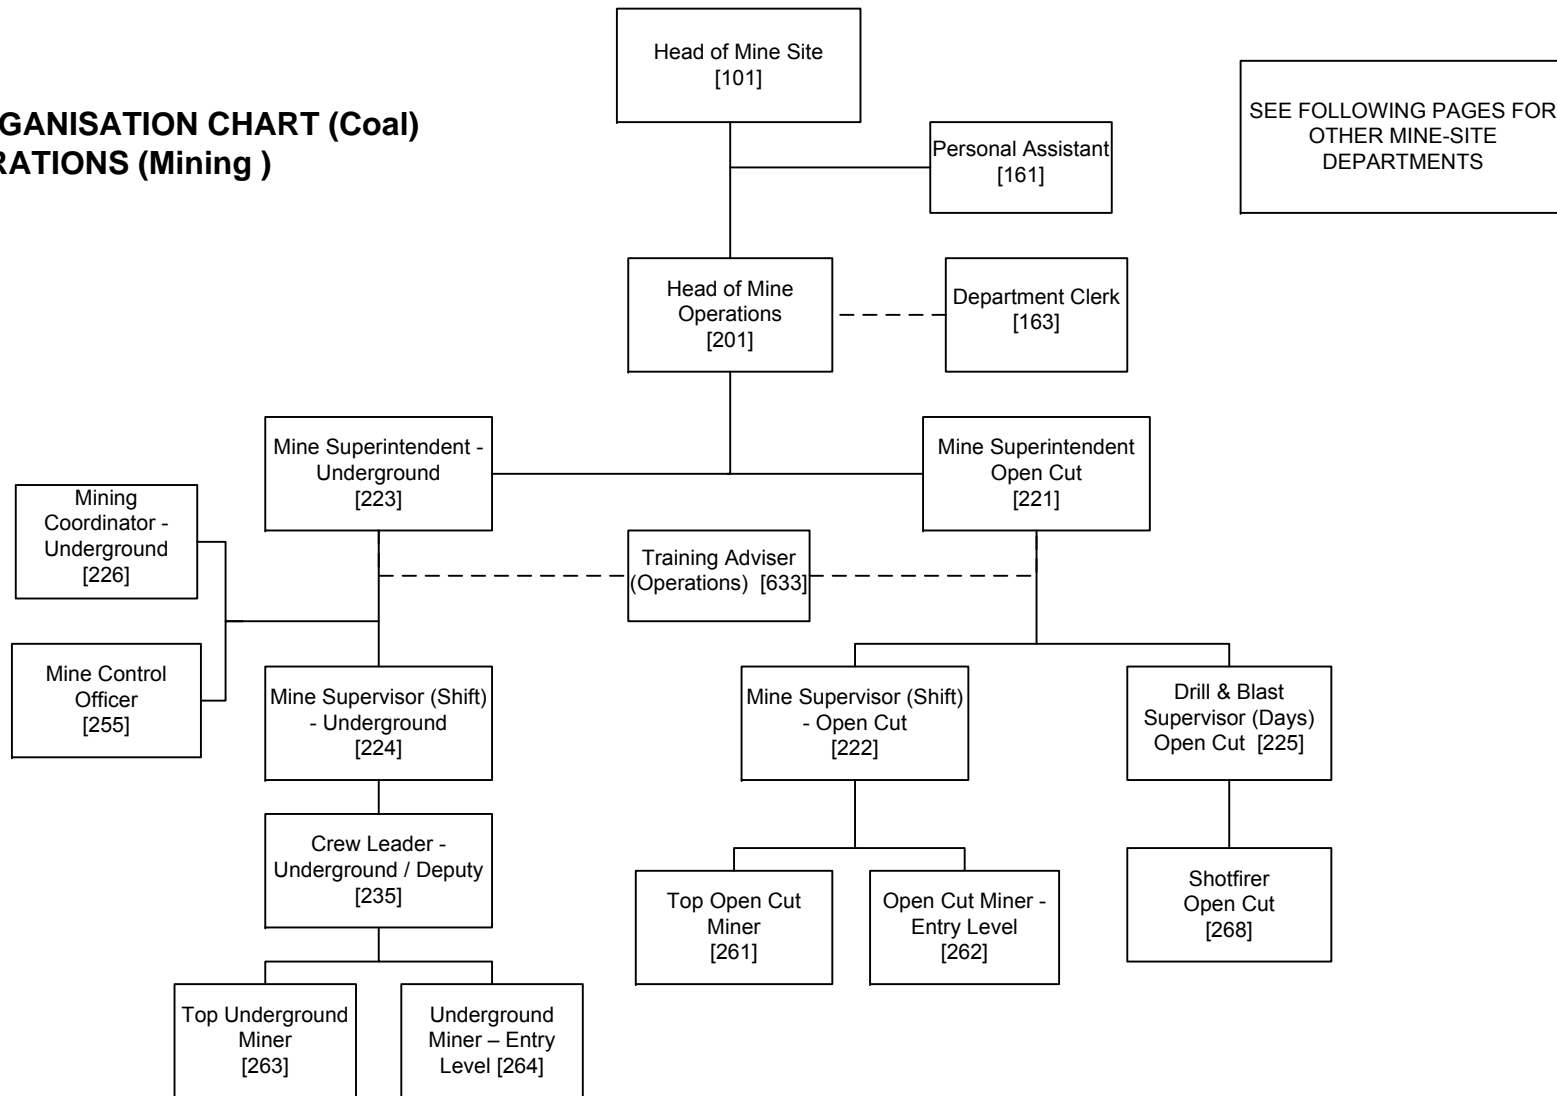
GANISATION CHART (Coal)
RATIONS (Mining )

Head of Mine Site
[101]

SEE FOLLOWING PAGES FOR OTHER MINE-SITE DEPARTMENTS

Personal Assistant
[161]

Head of Mine Operations
[201]

Department Clerk
[163]

Mine Superintendent - Underground
[223]

Mine Superintendent Open Cut
[221]

Mining Coordinator - Underground
[226]

Training Adviser (Operations) [633]

Mine Control Officer
[255]

Mine Supervisor (Shift) - Underground
[224]

Mine Supervisor (Shift) - Open Cut
[222]

Drill & Blast Supervisor (Days) Open Cut [225]

Crew Leader - Underground / Deputy
[235]

Top Open Cut Miner
[261]

Open Cut Miner - Entry Level
[262]

Shotfirer Open Cut
[268]

Top Underground Miner
[263]

Underground Miner – Entry Level [264]